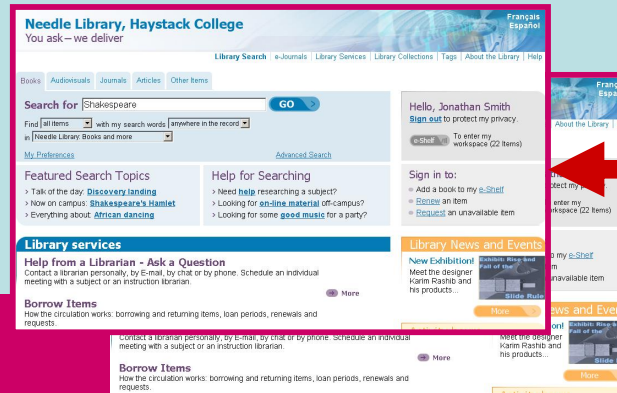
Needle Library, Haystack College
You ask – we deliver

Français
Español

Library Search | e-Journals | Library Services | Library Collections | Tags | About the Library | Help

Books | Audiovisuals | Journals | Articles | Other Items

Search for Shakespeare GO

Find all items with my search words anywhere in the record in Needle Library: Books and more

My Preferences

Advanced Search

Hello, Jonathan Smith
Sign out to protect my privacy.

e-Shelf To enter my workspace (22 Items)

Featured Search Topics
> Talk of the day: Discovery landing
> Now on campus: Shakespeare's Hamlet
> Everything about: African dancing

Help for Searching
> Need help researching a subject?
> Looking for on-line material off-campus?
> Looking for some good music for a party?

Sign in to:
Add a book to my e-Shelf
Renew an item
Request an unavailable item

Library services

Help from a Librarian - Ask a Question
Contact a librarian personally, by E-mail, by chat or by phone. Schedule an individual meeting with a subject or an instruction librarian.

More

Borrow Items
How the circulation works: borrowing and returning items, loan periods, renewals and requests.

Library News and Events

New Exhibition!
Meet the designer Karim Rashib and his products...

Exhibit: Rise and Fall of the Slide Rule

More

Contact a librarian personally, by E-mail, by chat or by phone. Schedule an individual meeting with a subject or an instruction librarian.

More

Borrow Items
How the circulation works: borrowing and returning items, loan periods, renewals and requests.

Meet the designer Karim Rashib and his products...

More

Franç
Espa
About the Library |
otect my p
enter my
rkspace (22 Items)
o my e-Shelf
item
navailable item
ews and Eve
on!
Slide
More